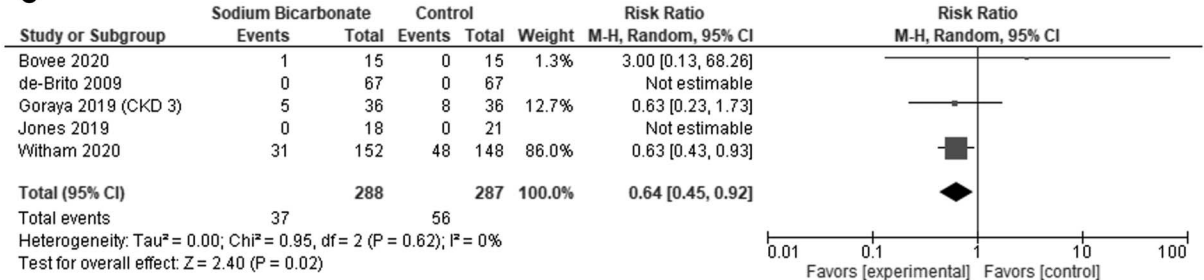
| Study or Subgroup | Sodium Bicarbonate Events | Sodium Bicarbonate Total | Control Events | Control Total | Weight | Risk Ratio M-H, Random, 95% CI |
|---|---|---|---|---|---|---|
| Bovee 2020 | 1 | 15 | 0 | 15 | 1.3% | 3.00 [0.13, 68.26] |
| de-Brito 2009 | 0 | 67 | 0 | 67 | | Not estimable |
| Goraya 2019 (CKD 3) | 5 | 36 | 8 | 36 | 12.7% | 0.63 [0.23, 1.73] |
| Jones 2019 | 0 | 18 | 0 | 21 | | Not estimable |
| Witham 2020 | 31 | 152 | 48 | 148 | 86.0% | 0.63 [0.43, 0.93] |
| **Total (95% CI)** | | **288** | | **287** | **100.0%** | **0.64 [0.45, 0.92]** |
| Total events | 37 | | 56 | | | |

Heterogeneity: Tau² = 0.00; Chi² = 0.95, df = 2 (P = 0.62); I² = 0%
Test for overall effect: Z = 2.40 (P = 0.02)

Risk Ratio
M-H, Random, 95% CI

0.01 0.1 1 10 100
Favors [experimental] Favors [control]